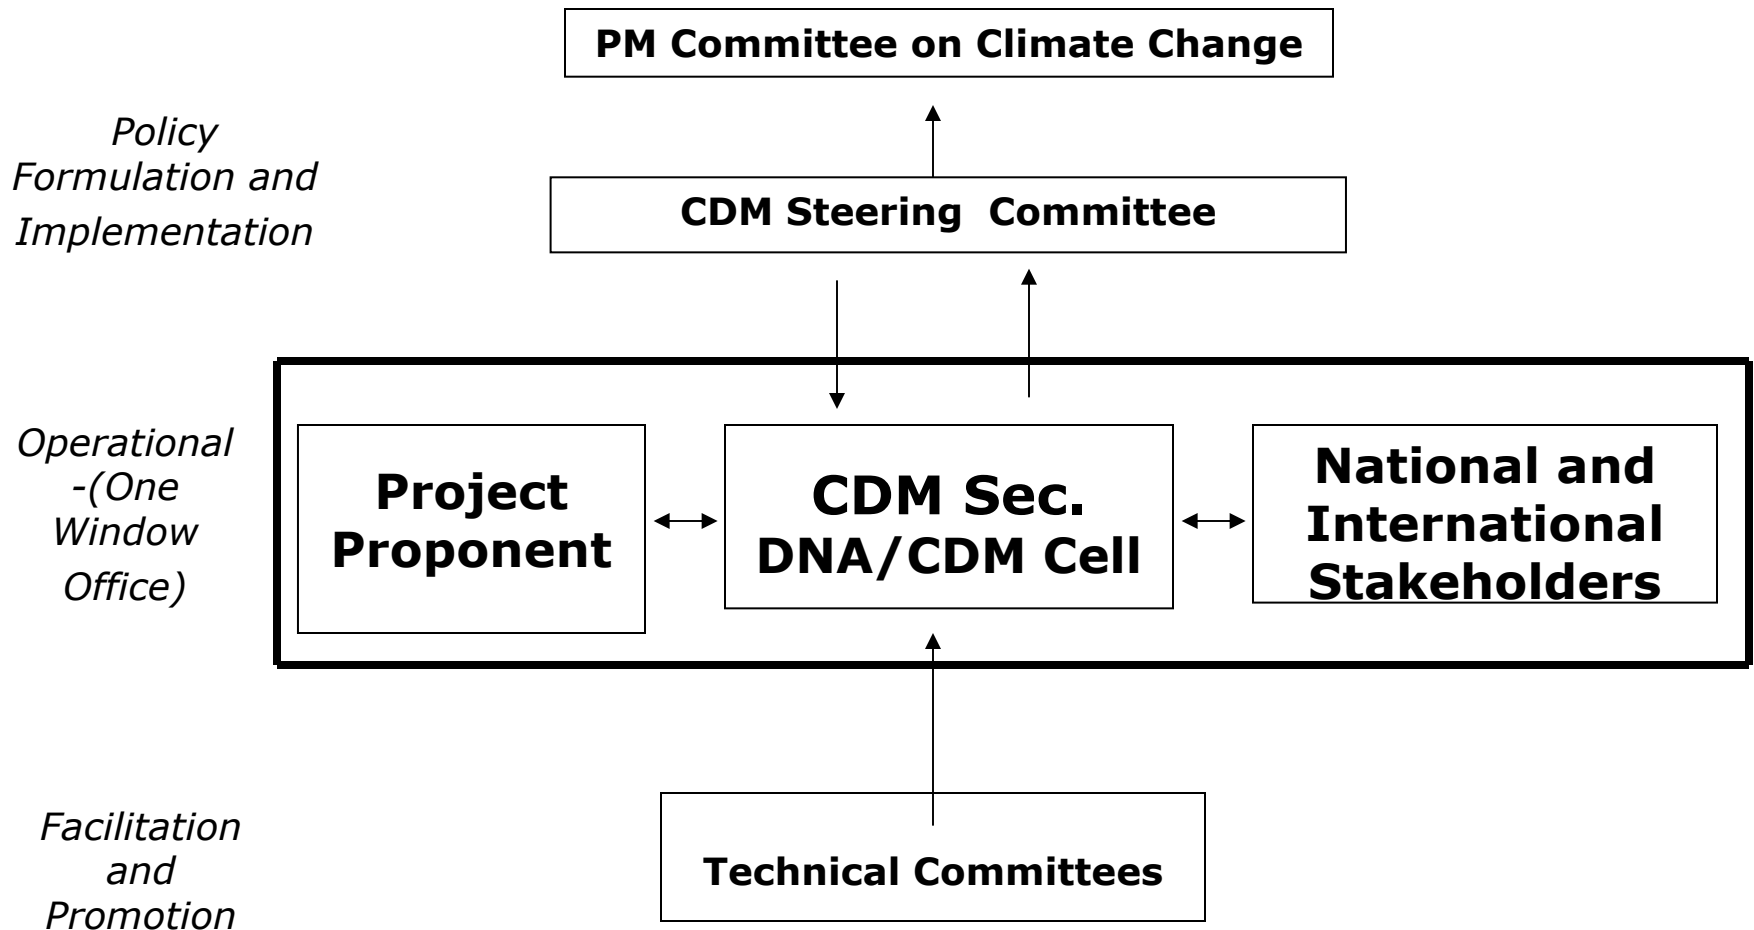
PM Committee on Climate Change

Policy Formulation and Implementation

CDM Steering Committee

Operational -(One Window Office)

Project Proponent

CDM Sec. DNA/CDM Cell

National and International Stakeholders

Facilitation and Promotion

Technical Committees